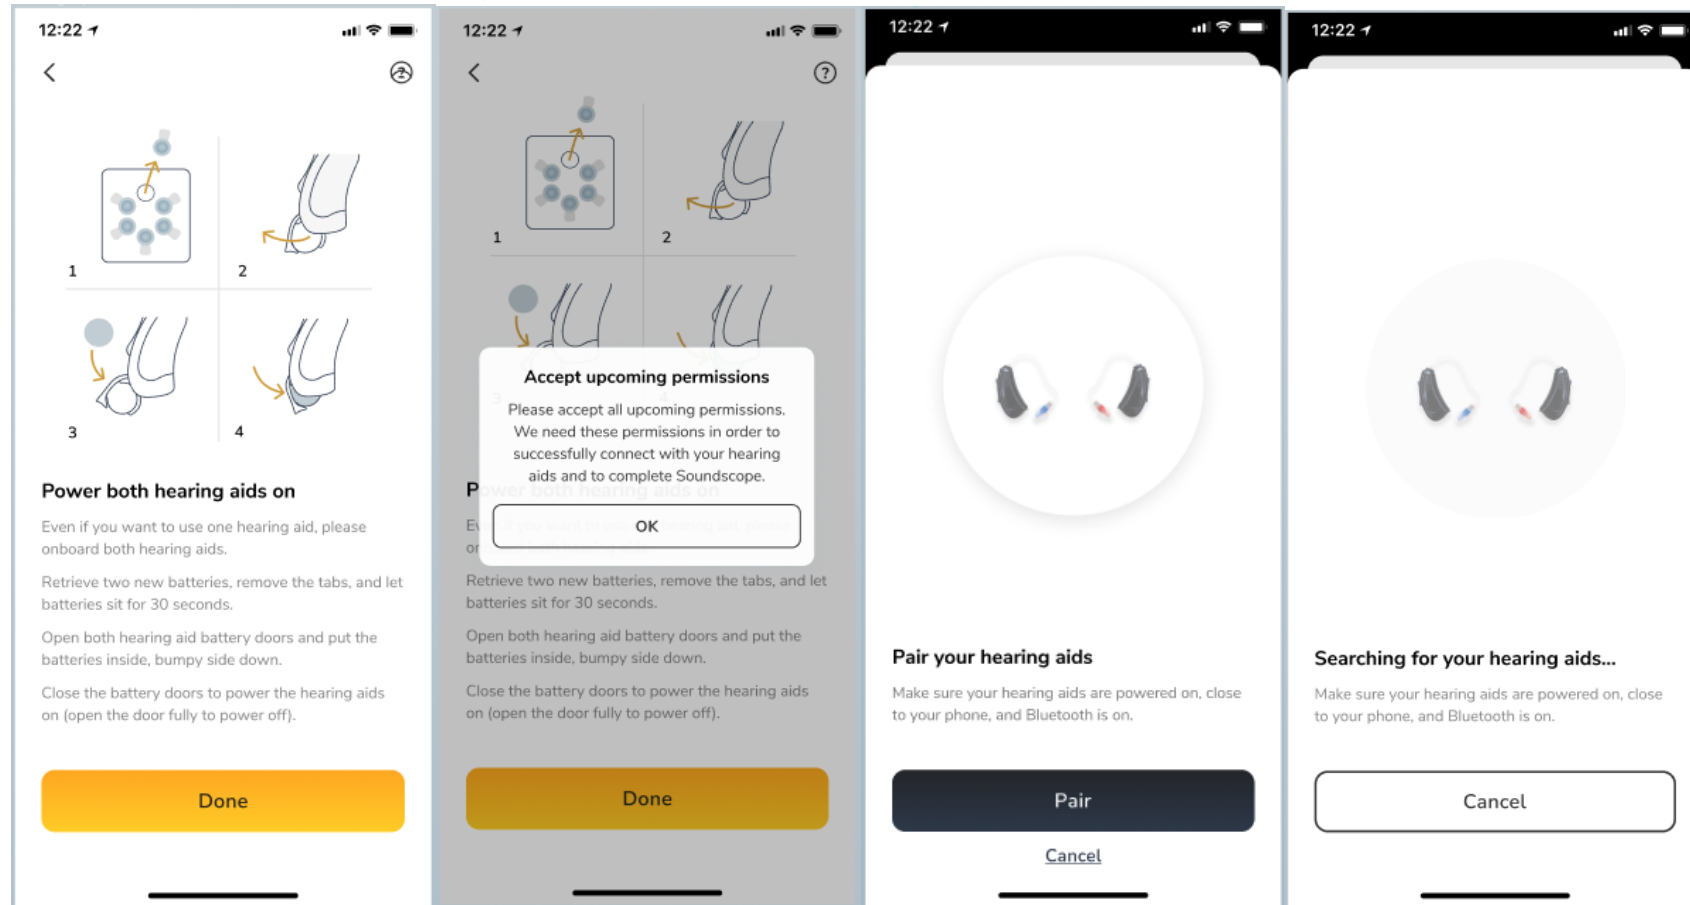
12:22

1

2

3

4

Power both hearing aids on

Even if you want to use one hearing aid, please onboard both hearing aids.

Retrieve two new batteries, remove the tabs, and let batteries sit for 30 seconds.

Open both hearing aid battery doors and put the batteries inside, bumpy side down.

Close the battery doors to power the hearing aids on (open the door fully to power off).

Done

12:22

1

2

Accept upcoming permissions

Please accept all upcoming permissions. We need these permissions in order to successfully connect with your hearing aids and to complete Soundscope.

OK

Retrieve two new batteries, remove the tabs, and let batteries sit for 30 seconds.

Open both hearing aid battery doors and put the batteries inside, bumpy side down.

Close the battery doors to power the hearing aids on (open the door fully to power off).

Done

12:22

Pair your hearing aids

Make sure your hearing aids are powered on, close to your phone, and Bluetooth is on.

Pair

Cancel

12:22

Searching for your hearing aids...

Make sure your hearing aids are powered on, close to your phone, and Bluetooth is on.

Cancel